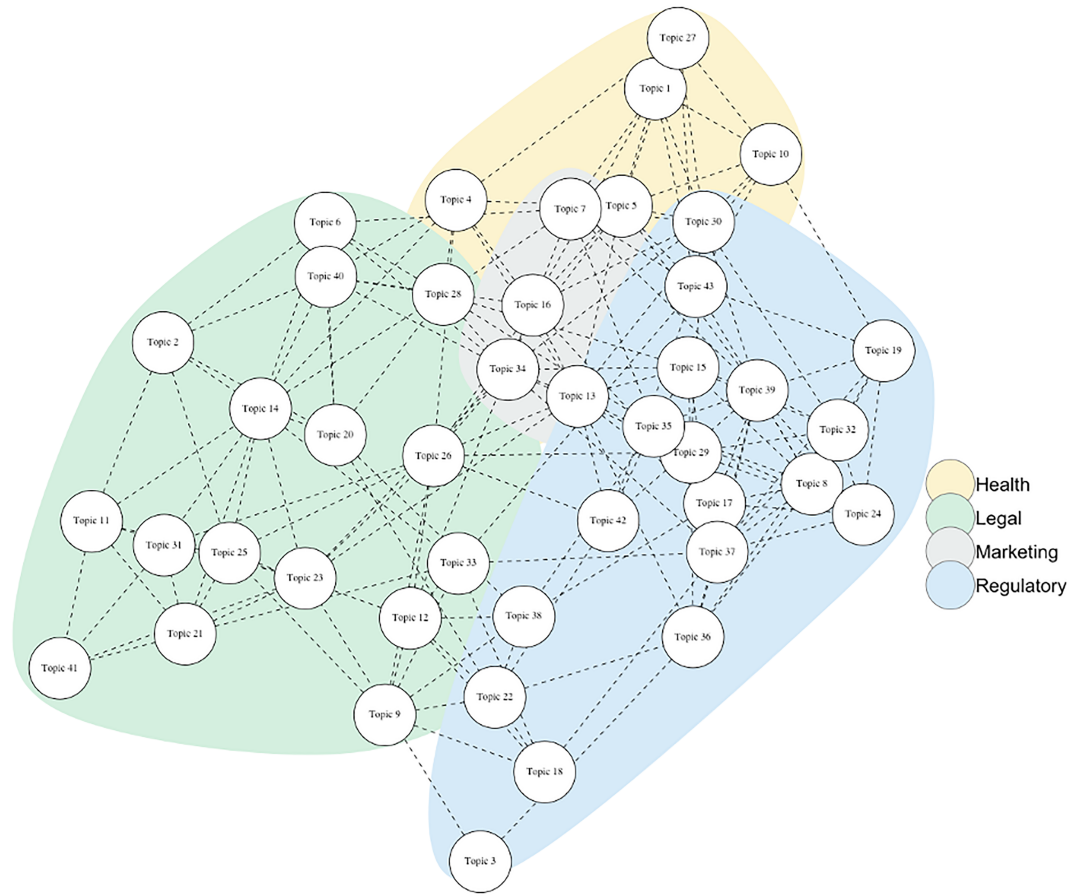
Topic 27
Topic 1
Topic 10
Topic 4
Topic 7
Topic 5
Topic 30
Topic 6
Topic 40
Topic 28
Topic 16
Topic 43
Topic 2
Topic 34
Topic 13
Topic 15
Topic 39
Topic 19
Topic 14
Topic 20
Topic 35
Topic 32
Topic 26
Topic 29
Topic 8
Topic 24
Topic 11
Topic 31
Topic 25
Topic 42
Topic 17
Topic 37
Topic 23
Topic 33
Topic 12
Topic 38
Topic 21
Topic 36
Topic 41
Topic 22
Topic 9
Topic 18
Topic 3

Health
Legal
Marketing
Regulatory